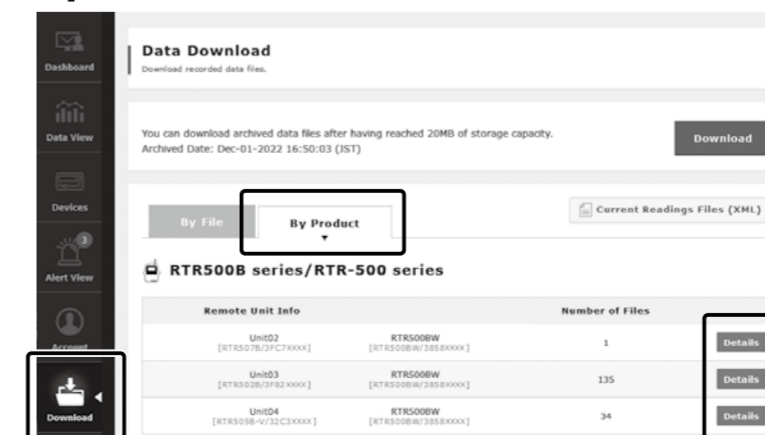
Dashboard

Data View

Devices

3

Alert View

Account

Download

Data Download

Download recorded data files.

You can download archived data files after having reached 20MB of storage capacity.
Archived Date: Dec-01-2022 16:50:03 (JST)

Download

By File

By Product

Current Readings Files (XML)

RTR500B series/RTR-500 series

| Remote Unit Info | | Number of Files | |
|---|---|---|---|
| Unit02 [RTR507B/3FC7XXXX] | RTR500BW [RTR500BW/3858XXXX] | 1 | Details |
| Unit03 [RTR502B/3F82XXXX] | RTR500BW [RTR500BW/3858XXXX] | 135 | Details |
| Unit04 [RTR505B-V/32C3XXXX] | RTR500BW [RTR500BW/3858XXXX] | 34 | Details |